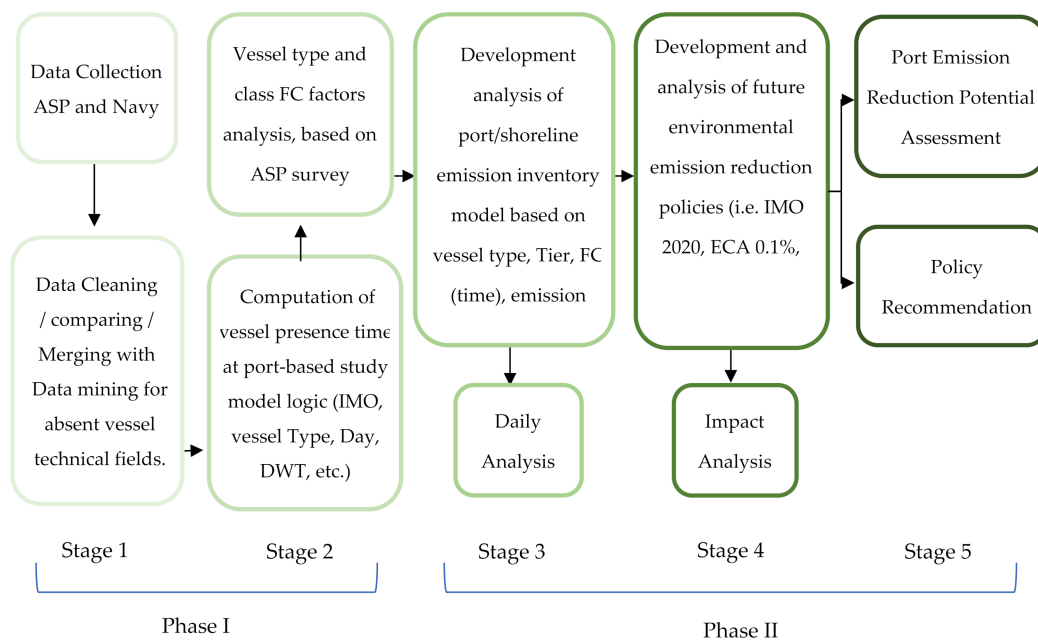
Data Collection ASP and Navy

Data Cleaning / comparing / Merging with Data mining for absent vessel technical fields.

Vessel type and class FC factors analysis, based on ASP survey

Computation of vessel presence time at port-based study model logic (IMO, vessel Type, Day, DWT, etc.)

Development analysis of port/shoreline emission inventory model based on vessel type, Tier, FC (time), emission

Daily Analysis

Development and analysis of future environmental emission reduction policies (i.e. IMO 2020, ECA 0.1%,

Impact Analysis

Port Emission Reduction Potential Assessment

Policy Recommendation

Stage 1

Stage 2

Stage 3

Stage 4

Stage 5

Phase I

Phase II